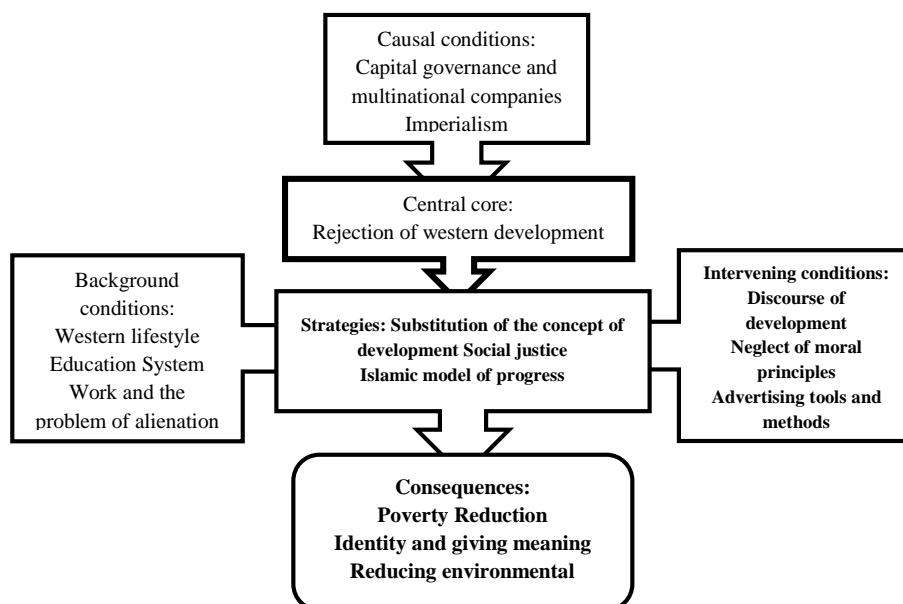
Causal conditions:
Capital governance and multinational companies
Imperialism

Central core:
Rejection of western development

Background conditions:
Western lifestyle
Education System
Work and the problem of alienation

Strategies: Substitution of the concept of development Social justice
Islamic model of progress

Intervening conditions:
Discourse of development
Neglect of moral principles
Advertising tools and methods

Consequences:
Poverty Reduction
Identity and giving meaning
Reducing environmental